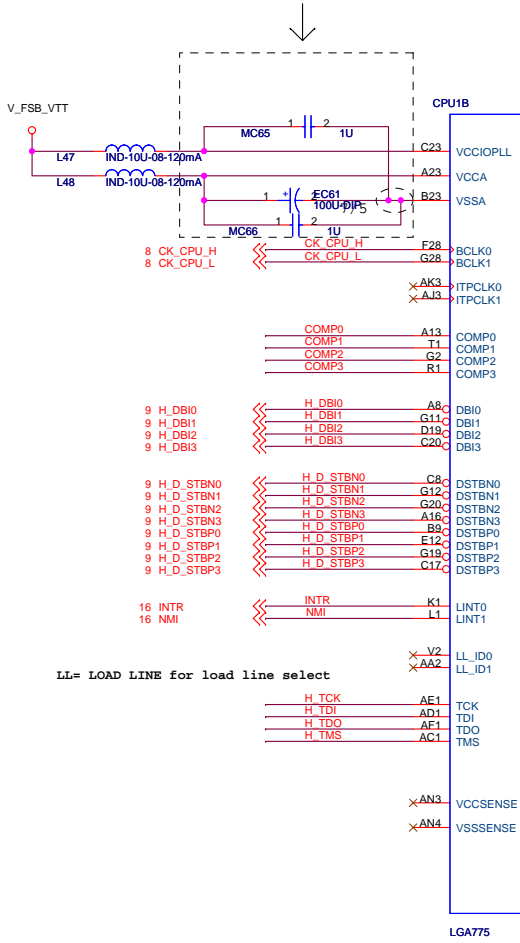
V_FSB_VTT

CPU1B

MC65 1 2 1U
L47 IND-10U-08-120mA
L48 IND-10U-08-120mA
1 + EC61 2
100U-DIP
MC66 1 2 1U

C23 VCCIOPLL
A23 VCCA
B23 VSSA

8 CK_CPU_H CK_CPU_H F28 BCLK0
8 CK_CPU_L CK_CPU_L G28 BCLK1

AK3 ITPCLK0
AJ3 ITPCLK1

COMP0 A13 COMP0
COMP1 T1 COMP1
COMP2 G2 COMP2
COMP3 R1 COMP3

9 H_DBI0 H_DBI0 A8 DBI0
9 H_DBI1 H_DBI1 G11 DBI1
9 H_DBI2 H_DBI2 D19 DBI2
9 H_DBI3 H_DBI3 C20 DBI3

9 H_D_STBN0 H_D_STBN0 C8 DSTBN0
9 H_D_STBN1 H_D_STBN1 G12 DSTBN1
9 H_D_STBN2 H_D_STBN2 G20 DSTBN2
9 H_D_STBN3 H_D_STBN3 A16 DSTBN3
9 H_D_STBP0 H_D_STBP0 B9 DSTBP0
9 H_D_STBP1 H_D_STBP1 E12 DSTBP1
9 H_D_STBP2 H_D_STBP2 G19 DSTBP2
9 H_D_STBP3 H_D_STBP3 C17 DSTBP3

16 INTR INTR K1 LINT0
16 NMI NMI L1 LINT1

V2 LL_ID0
AA2 LL_ID1

LL= LOAD LINE for load line select

H_TCK AE1 TCK
H_TDI AD1 TDI
H_TDO AF1 TDO
H_TMS AC1 TMS

AN3 VCCSENSE
AN4 VSSSENSE

LGA775